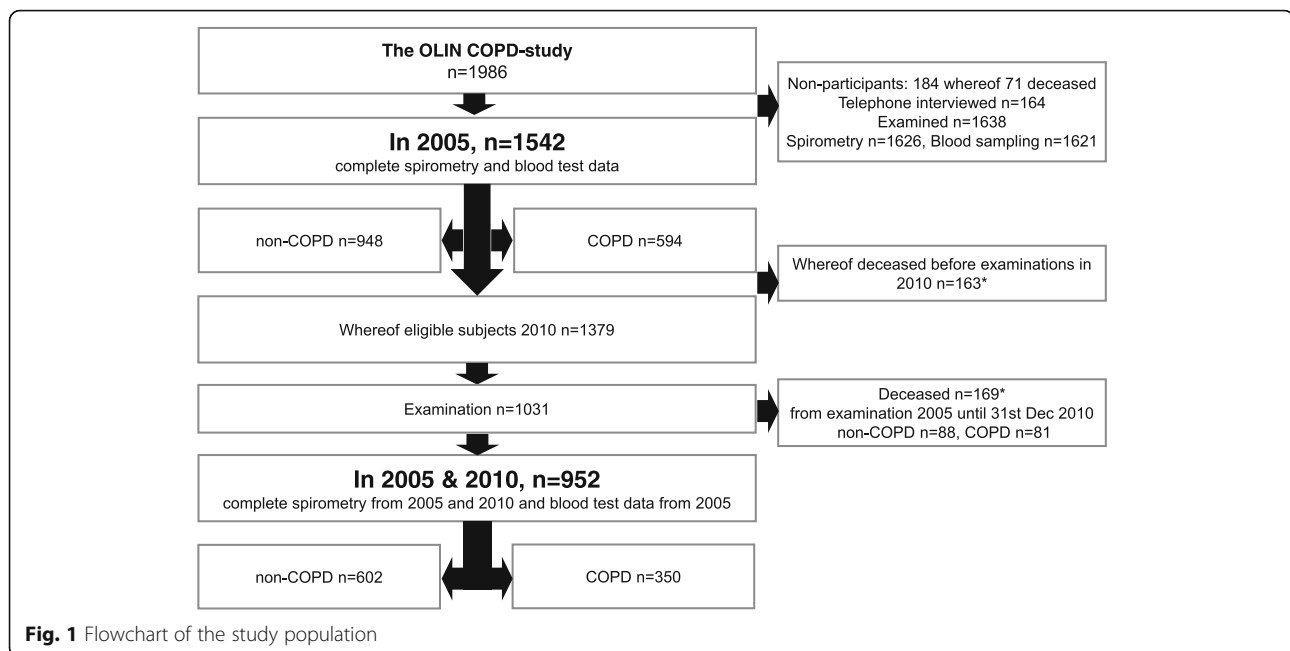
The OLIN COPD-study
n=1986

Non-participants: 184 whereof 71 deceased
Telephone interviewed n=164
Examined n=1638
Spirometry n=1626, Blood sampling n=1621

In 2005, n=1542
complete spirometry and blood test data

non-COPD n=948

COPD n=594

Whereof deceased before examinations in 2010 n=163*

Whereof eligible subjects 2010 n=1379

Examination n=1031

Deceased n=169*
from examination 2005 until 31st Dec 2010
non-COPD n=88, COPD n=81

In 2005 & 2010, n=952
complete spirometry from 2005 and 2010 and blood test data from 2005

non-COPD n=602

COPD n=350

Fig. 1 Flowchart of the study population